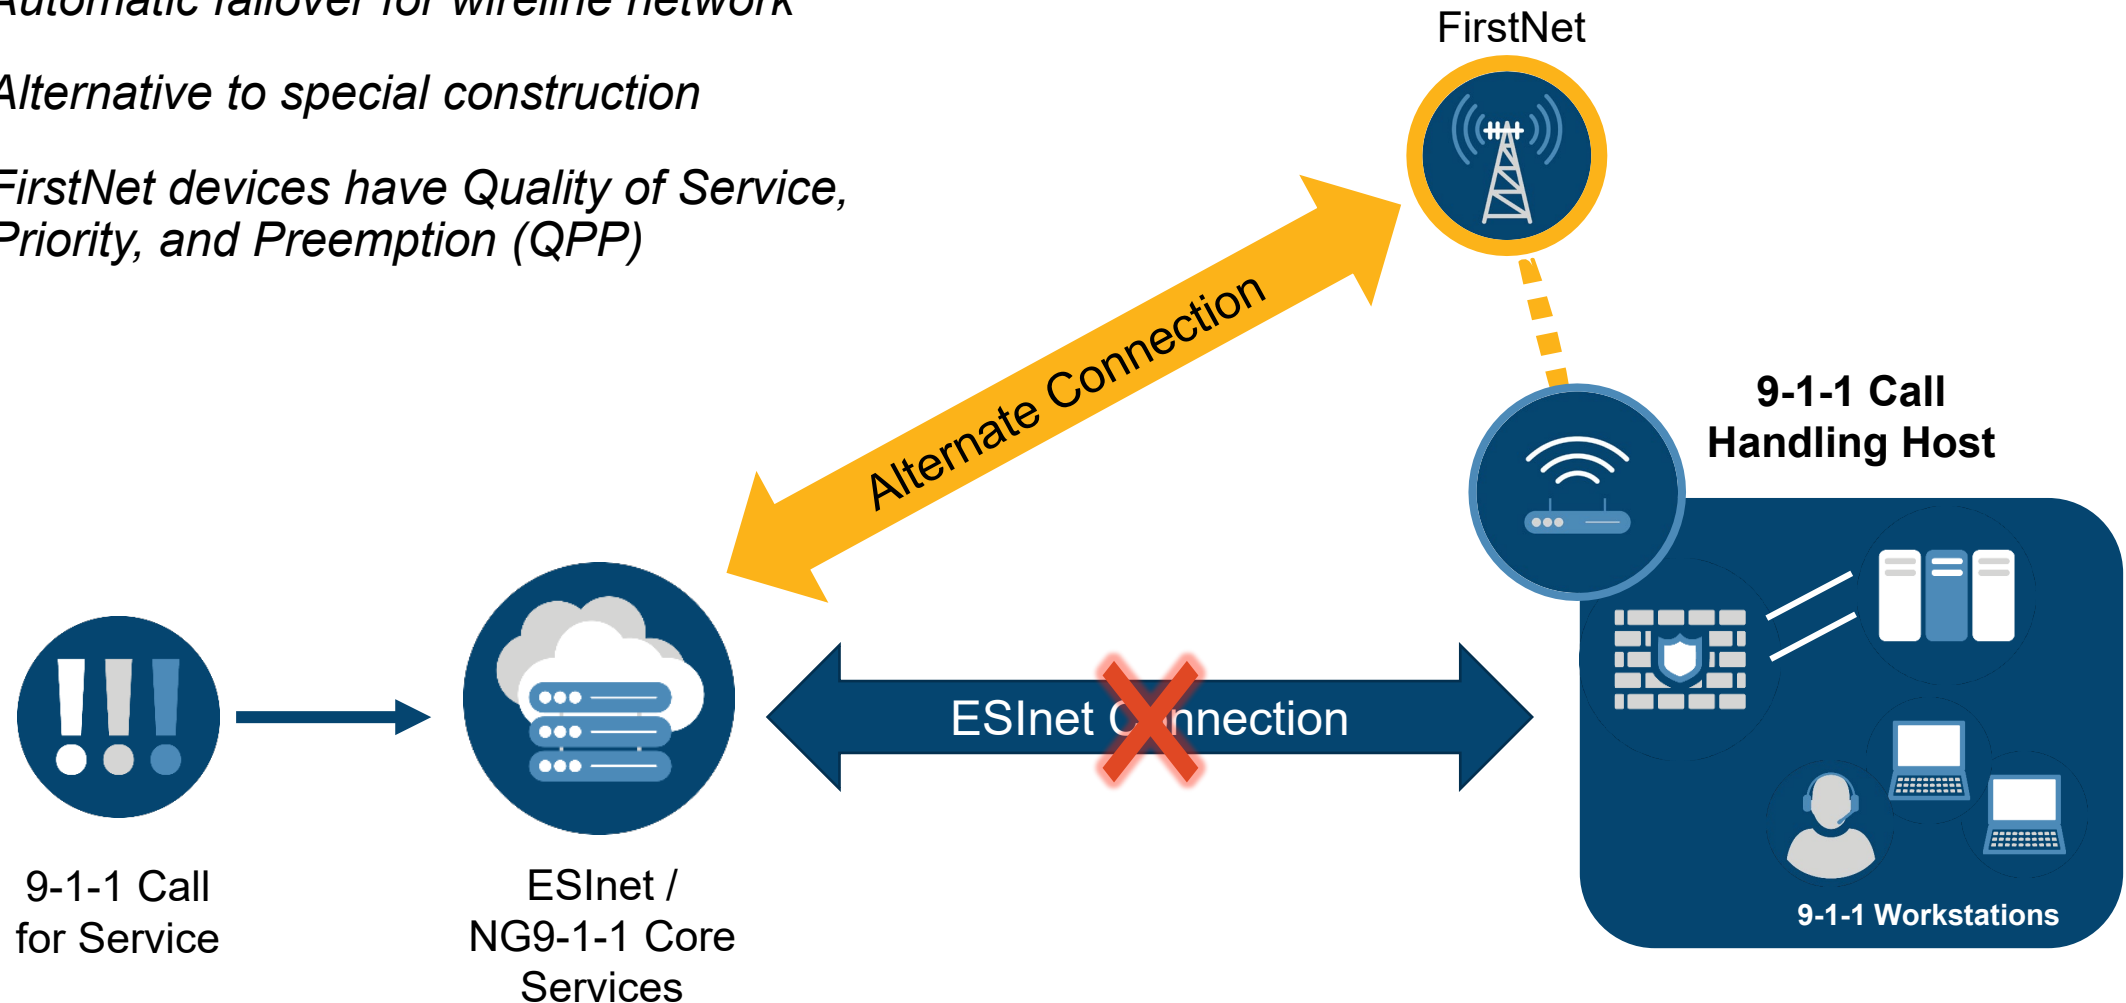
Automatic failover for wireline network

Alternative to special construction

FirstNet devices have Quality of Service, Priority, and Preemption (QPP)

FirstNet

Alternate Connection

9-1-1 Call Handling Host

ESInet C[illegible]nnection

9-1-1 Call for Service

ESInet / NG9-1-1 Core Services

9-1-1 Workstations